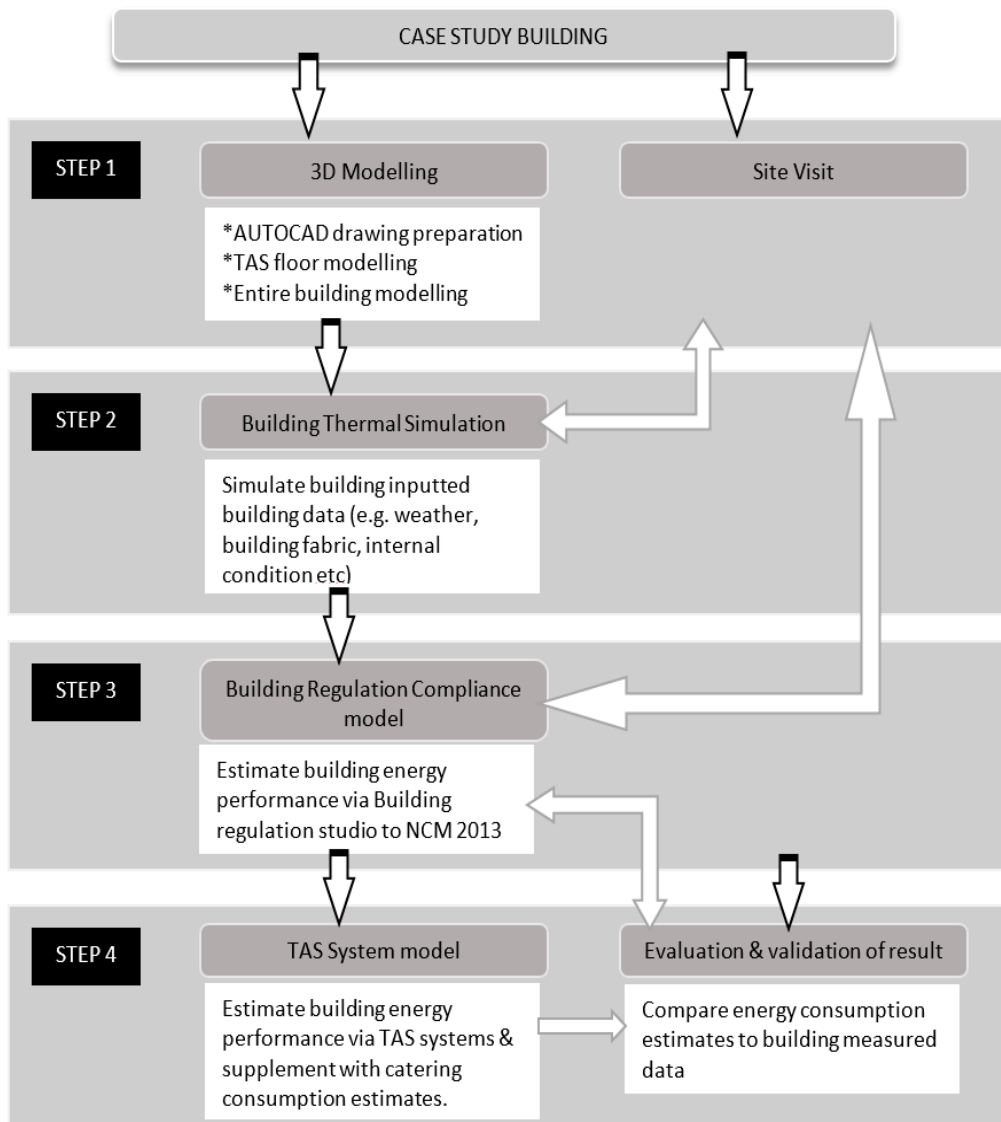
CASE STUDY BUILDING

STEP 1

3D Modelling

Site Visit

*AUTOCAD drawing preparation
*TAS floor modelling
*Entire building modelling

STEP 2

Building Thermal Simulation

Simulate building inputted building data (e.g. weather, building fabric, internal condition etc)

STEP 3

Building Regulation Compliance model

Estimate building energy performance via Building regulation studio to NCM 2013

STEP 4

TAS System model

Evaluation & validation of result

Estimate building energy performance via TAS systems & supplement with catering consumption estimates.

Compare energy consumption estimates to building measured data